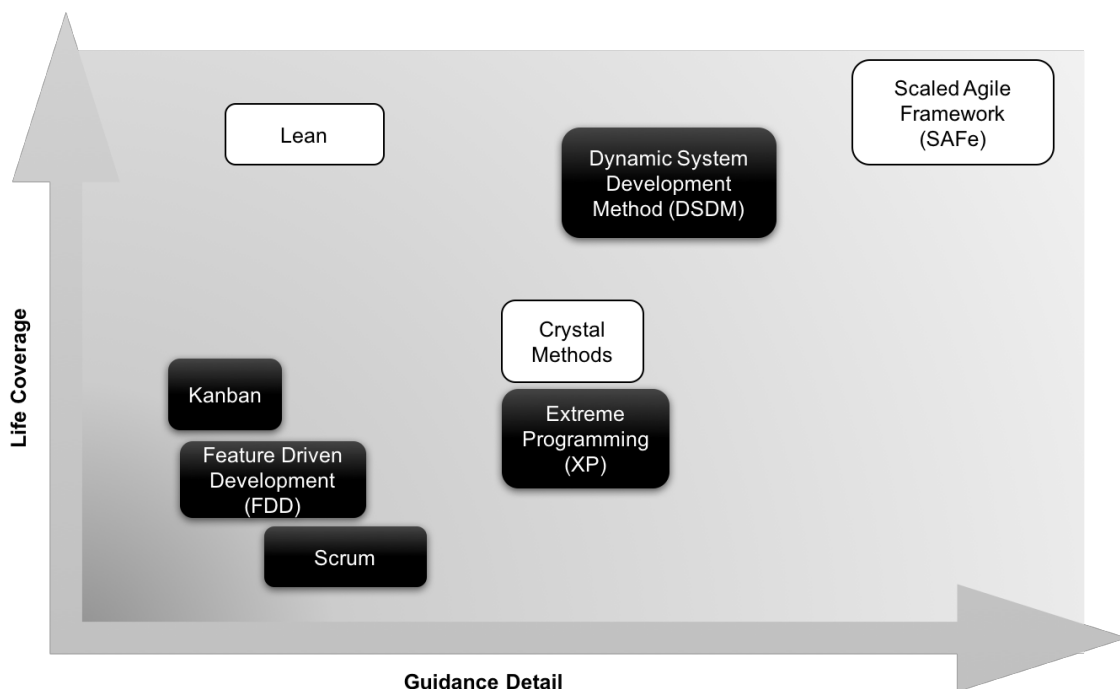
Scaled Agile Framework (SAFe)

Lean

Dynamic System Development Method (DSDM)

Crystal Methods

Extreme Programming (XP)

Kanban

Feature Driven Development (FDD)

Scrum

Life Coverage

Guidance Detail